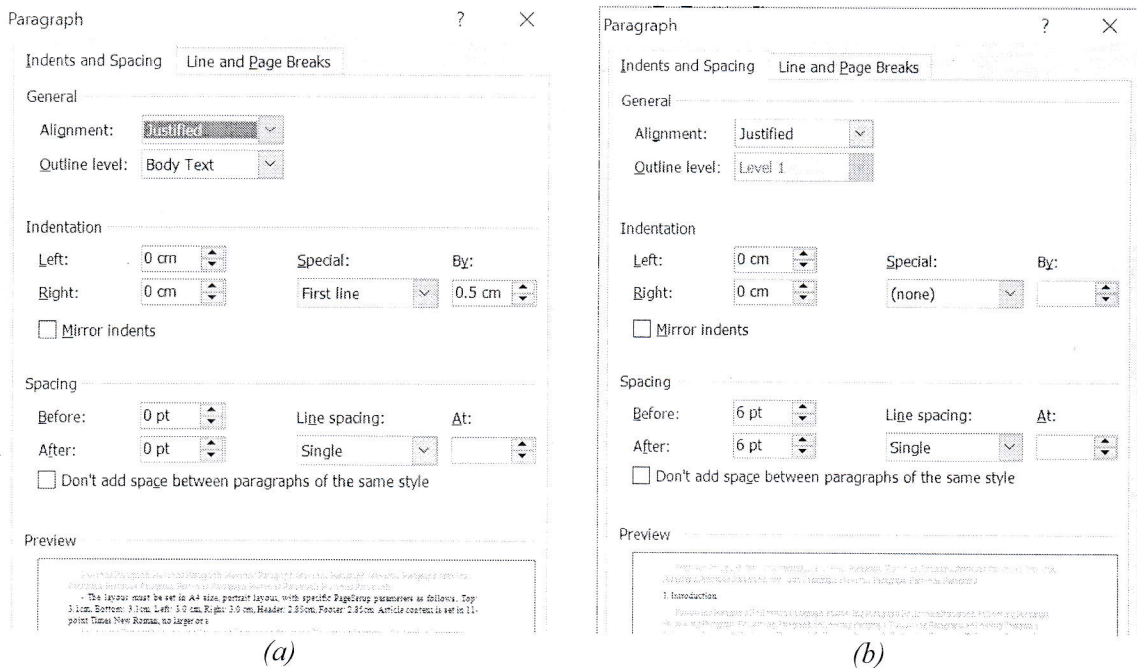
Paragraph ? ×

Indents and Spacing Line and Page Breaks

General

Alignment: Justified

Outline level: Body Text

Indentation

Left: 0 cm Special: By:

Right: 0 cm First line 0.5 cm

Mirror indents

Spacing

Before: 0 pt Line spacing: At:

After: 0 pt Single

Don't add space between paragraphs of the same style

Preview

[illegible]

- The layout must be set in A4 size, portrait layout, with specific PageSetup parameters as follows: Top: 3.1cm; Bottom: 3.1cm; Left: 3.0 cm; Right: 3.0 cm; Header: 2.85cm; Footer: 2.35cm. Article content is set in 11-point Times New Roman, no larger or s

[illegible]

(a)

Paragraph ? ×

Indents and Spacing Line and Page Breaks

General

Alignment: Justified

Outline level: Level 1

Indentation

Left: 0 cm Special: By:

Right: 0 cm (none)

Mirror indents

Spacing

Before: 6 pt Line spacing: At:

After: 6 pt Single

Don't add space between paragraphs of the same style

Preview

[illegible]

1. Introduction

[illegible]

(b)